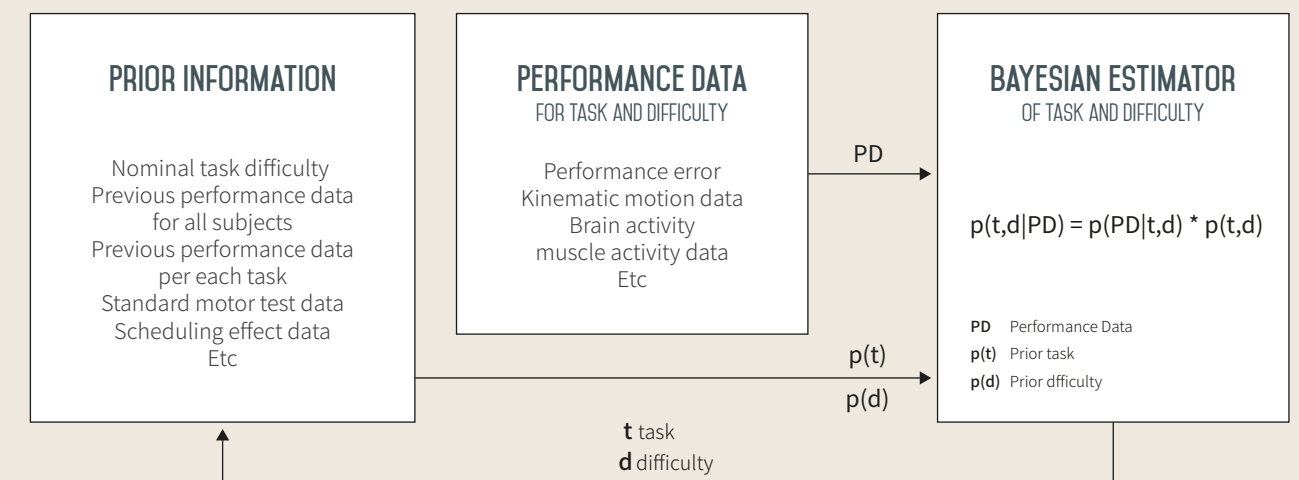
PRIOR INFORMATION

Nominal task difficulty
Previous performance data for all subjects
Previous performance data per each task
Standard motor test data
Scheduling effect data
Etc

PERFORMANCE DATA
FOR TASK AND DIFFICULTY

Performance error
Kinematic motion data
Brain activity
muscle activity data
Etc

PD

BAYESIAN ESTIMATOR
OF TASK AND DIFFICULTY

p(t,d|PD) = p(PD|t,d) * p(t,d)

**PD** Performance Data
**p(t)** Prior task
**p(d)** Prior dfficulty

p(t)
p(d)

**t** task
**d** difficulty